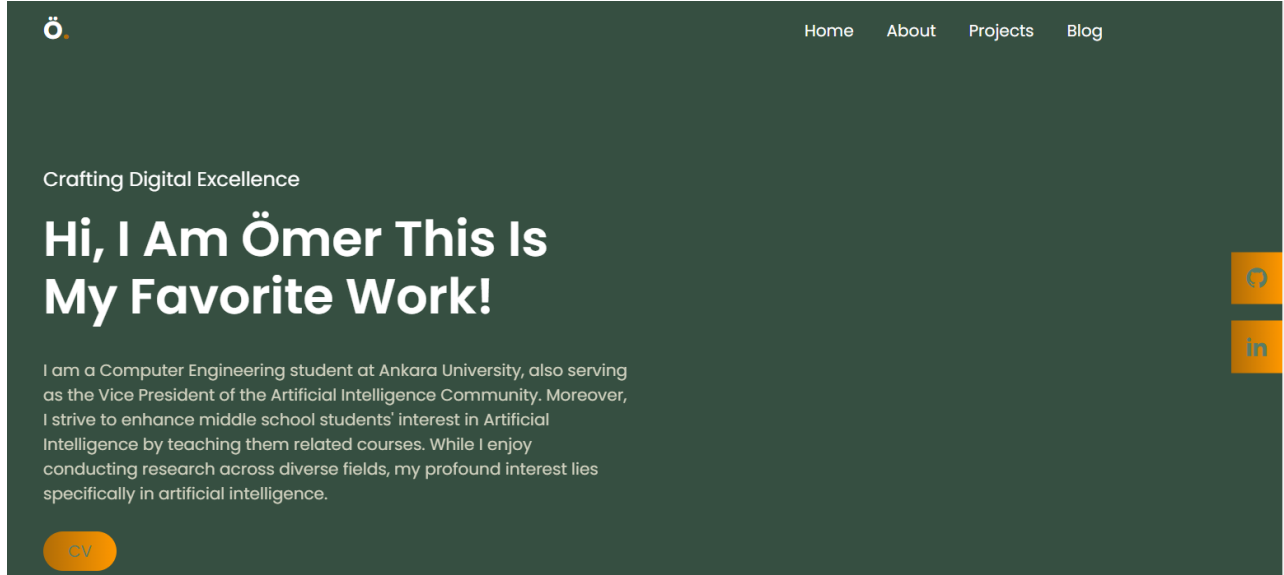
ö.

Home About Projects Blog

Crafting Digital Excellence

Hi, I Am Ömer This Is My Favorite Work!

I am a Computer Engineering student at Ankara University, also serving as the Vice President of the Artificial Intelligence Community. Moreover, I strive to enhance middle school students' interest in Artificial Intelligence by teaching them related courses. While I enjoy conducting research across diverse fields, my profound interest lies specifically in artificial intelligence.

CV

in